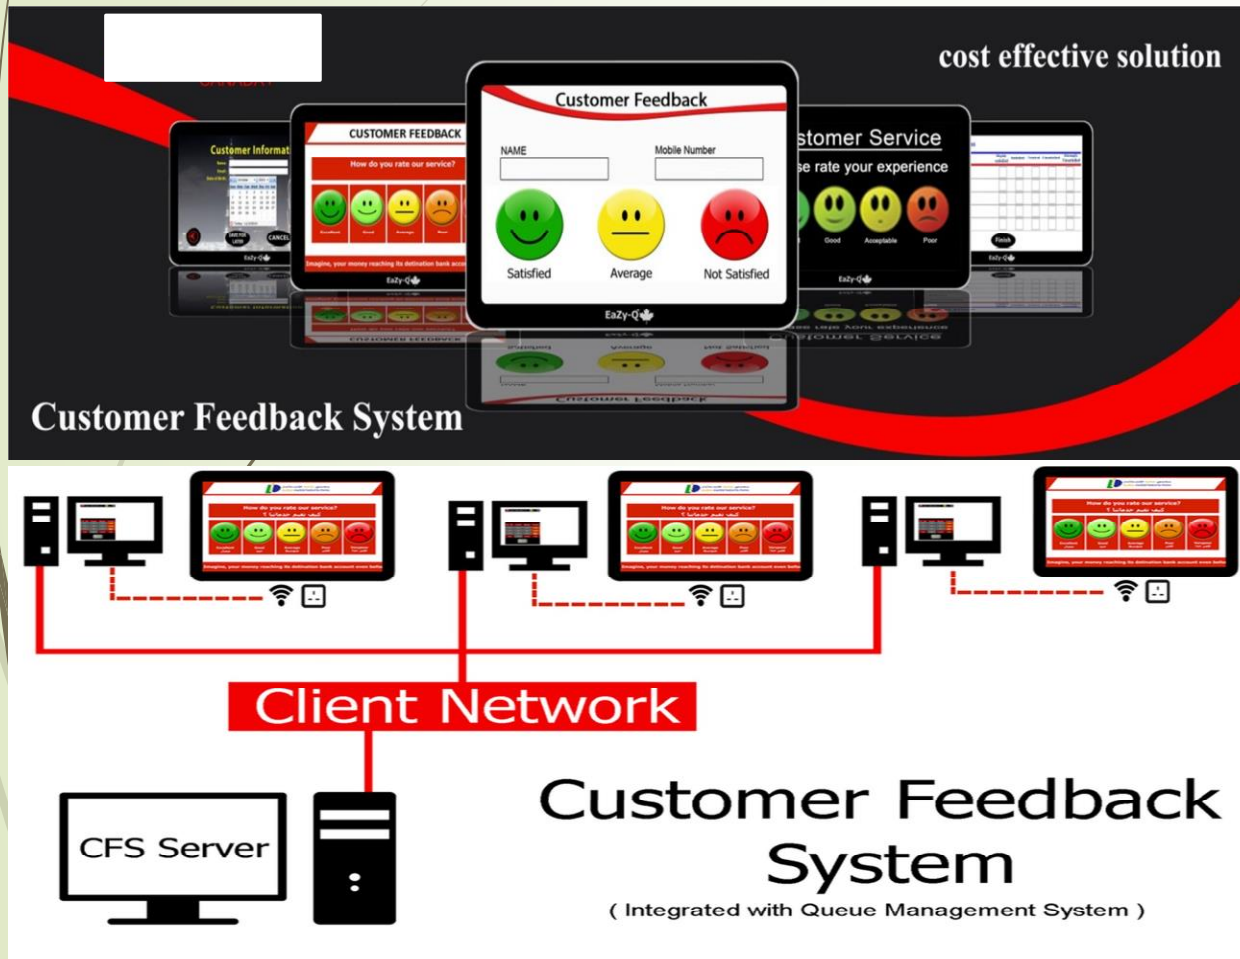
cost effective solution

Customer Informat

CANCEL

EaZy-Q

CUSTOMER FEEDBACK

How do you rate our service?

Imagine, your money reaching its destination bank acco

EaZy-Q

Customer Feedback

NAME

Mobile Number

Satisfied

Average

Not Satisfied

EaZy-Q

stomer Service

se rate your experience

Good

Acceptable

Poor

EaZy-Q

Finish

EaZy-Q

Customer Feedback System

How do you rate our service?

How do you rate our service?

How do you rate our service?

Client Network

CFS Server

Customer Feedback System

( Integrated with Queue Management System )